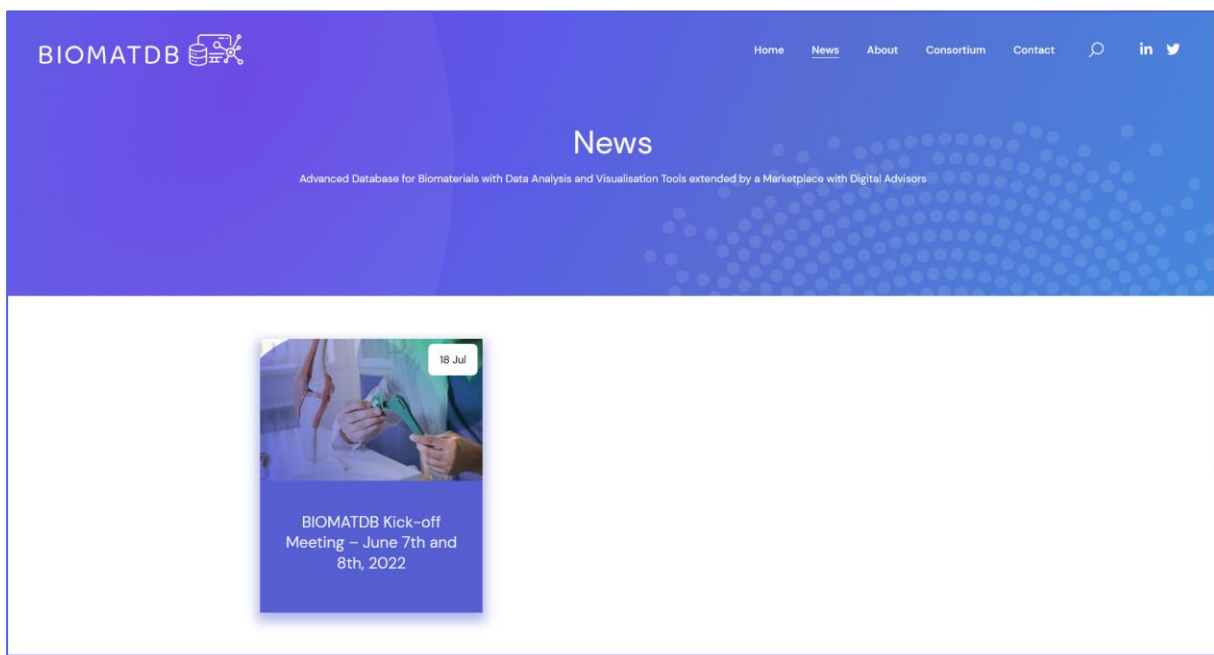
BIOMATDB

Home News About Consortium Contact

in

News

Advanced Database for Biomaterials with Data Analysis and Visualisation Tools extended by a Marketplace with Digital Advisors

18 Jul

BIOMATDB Kick-off Meeting – June 7th and 8th, 2022